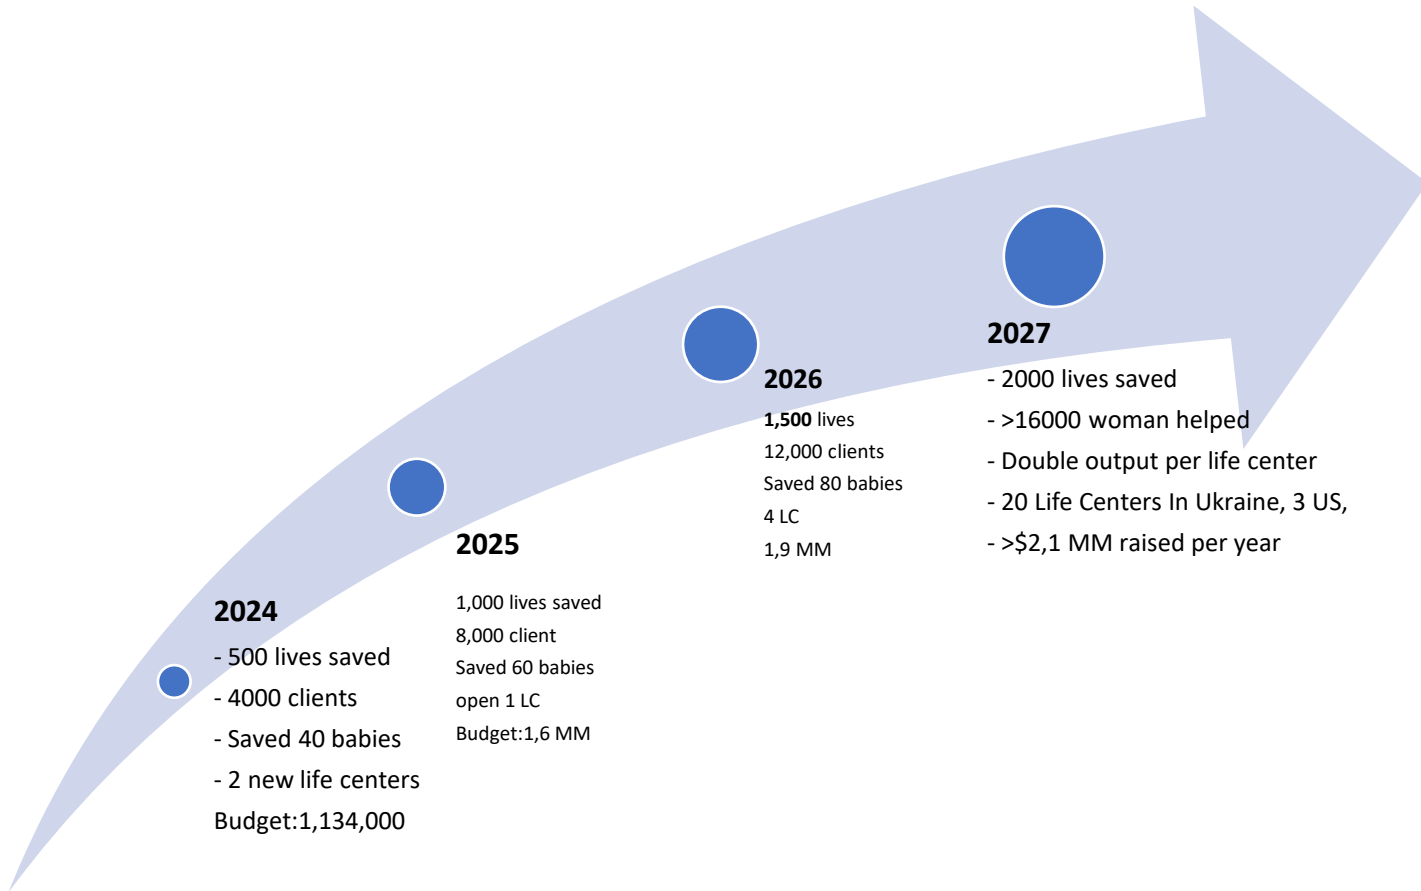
2024
- 500 lives saved
- 4000 clients
- Saved 40 babies
- 2 new life centers
Budget:1,134,000

2025
1,000 lives saved
8,000 client
Saved 60 babies
open 1 LC
Budget:1,6 MM

2026
**1,500** lives
12,000 clients
Saved 80 babies
4 LC
1,9 MM

2027
- 2000 lives saved
- >16000 woman helped
- Double output per life center
- 20 Life Centers In Ukraine, 3 US,
- >$2,1 MM raised per year